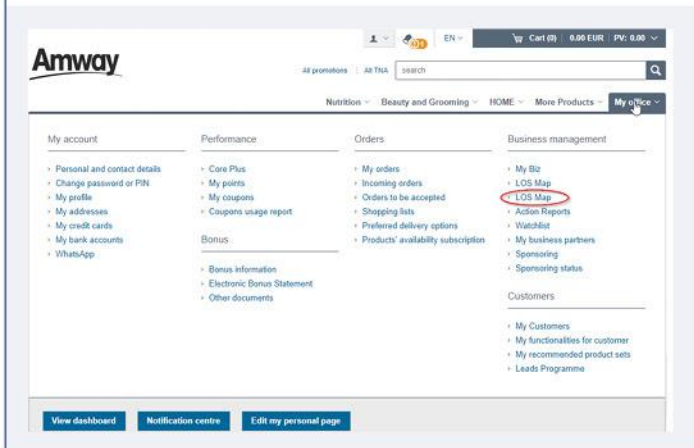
Amway

EN

Cart (0) 0.00 EUR PV: 0.00

All promotions | All TNA

search

Nutrition Beauty and Grooming HOME More Products My office

My account

Personal and contact details
Change password or PIN
My profile
My addresses
My credit cards
My bank accounts
WhatsApp

Performance

Core Plus
My points
My coupons
Coupons usage report

Bonus

Bonus information
Electronic Bonus Statement
Other documents

Orders

My orders
Incoming orders
Orders to be accepted
Shopping lists
Preferred delivery options
Products' availability subscription

Business management

My Biz
LOS Map
LOS Map
Action Reports
Watchlist
My business partners
Sponsoring
Sponsoring status

Customers

My Customers
My functionalities for customer
My recommended product sets
Leads Programme

View dashboard

Notification centre

Edit my personal page